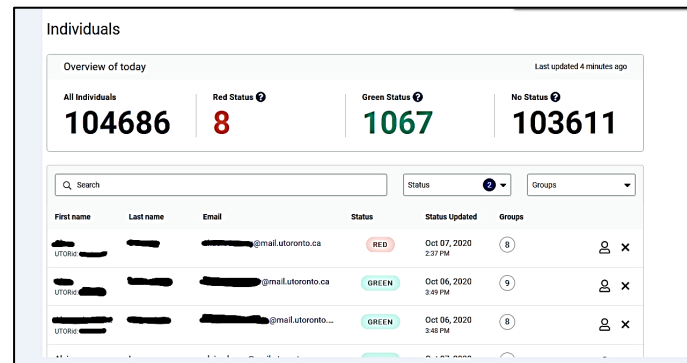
Individuals

Overview of today

Last updated 4 minutes ago

All Individuals
104686

Red Status ?
8

Green Status ?
1067

No Status ?
103611

Search

Status 2

Groups

| First name | Last name | Email | Status | Status Updated | Groups |
|---|---|---|---|---|---|
| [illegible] UTORid: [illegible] | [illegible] | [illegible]@mail.utoronto.ca | RED | Oct 07, 2020 2:37 PM | 8 |
| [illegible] UTORid: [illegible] | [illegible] | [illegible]@mail.utoronto.ca | GREEN | Oct 06, 2020 3:49 PM | 9 |
| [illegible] UTORid: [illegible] | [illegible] | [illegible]@mail.utoronto.... | GREEN | Oct 06, 2020 3:48 PM | 8 |
| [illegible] | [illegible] | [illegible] | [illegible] | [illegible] | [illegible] |